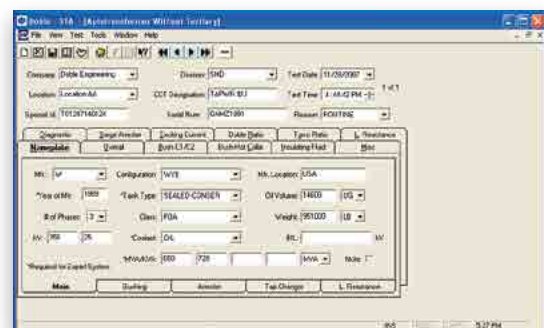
Doble - 3TA - [Autotransformer Without Tertiary]
File View Test Tools Window Help

Company: Doble Engineering
Division: SND
Test Date: 11/28/2007
Location: Location AA
CCT Designation: TaPwR 1BJ
Test Time: 4:44:42 PM
1 of 1
Special Id: T0128714012X
Serial Num: DAM21001
Reason: ROUTINE

Diagnostic | Surge Arrester | Exciting Current | Doble Ratio | Turns Ratio | L. Resistance
Nameplate | Overall | Bush C1/C2 | Bush Hot Collar | Insulating Fluid | Misc

Mfr: W
Configuration: WYE
Mfr. Location: USA
*Year of Mfr: 1989
*Tank Type: SEALED CONSER
Oil Volume: 14600 US
# of Phases: 3
Class: FOA
Weight: 951000 LB
kV: 350 | 25
*Coolant: OIL
BIL: kV
*Required for Expert System
*MVA/kVA: 600 | 720 | MVA
Note

Main | Bushing | Arrester | Tap Changer | L. Resistance

NUM | 5:27 PM